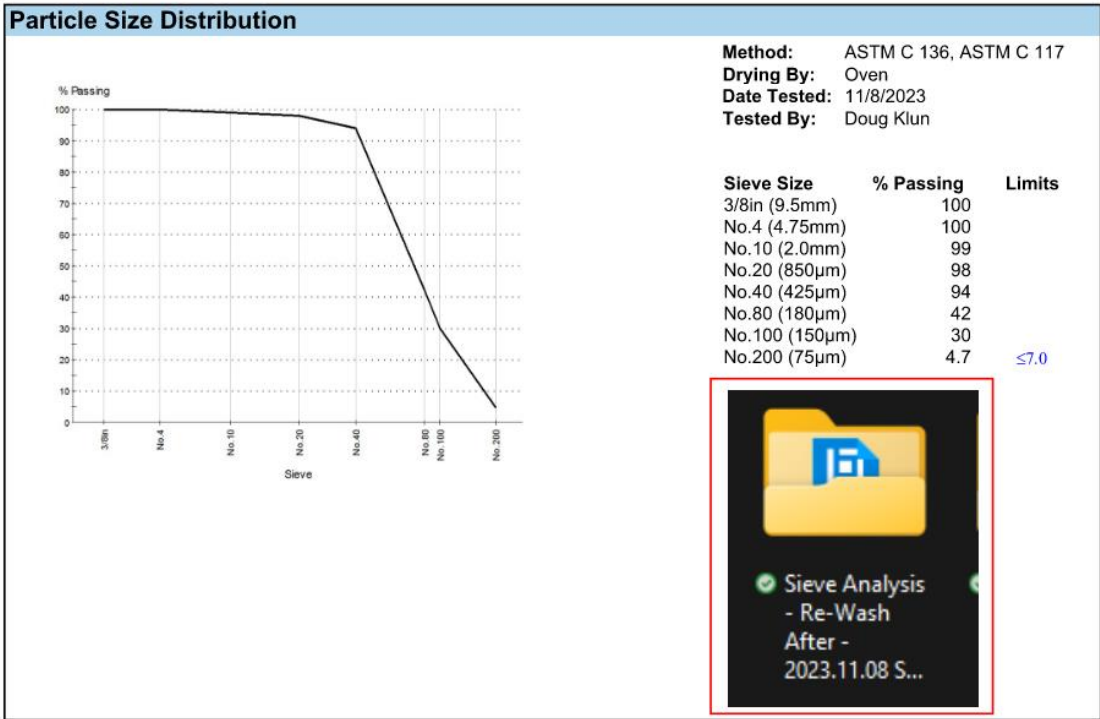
Particle Size Distribution

% Passing

100
90
80
70
60
50
40
30
20
10
0

3/8in
No.4
No.10
No.20
No.40
No.80
No.100
No.200

Sieve

Method: ASTM C 136, ASTM C 117
Drying By: Oven
Date Tested: 11/8/2023
Tested By: Doug Klun

| Sieve Size | % Passing | Limits |
|---|---|---|
| 3/8in (9.5mm) | 100 | |
| No.4 (4.75mm) | 100 | |
| No.10 (2.0mm) | 99 | |
| No.20 (850µm) | 98 | |
| No.40 (425µm) | 94 | |
| No.80 (180µm) | 42 | |
| No.100 (150µm) | 30 | |
| No.200 (75µm) | 4.7 | ≤7.0 |

Sieve Analysis - Re-Wash After - 2023.11.08 S...